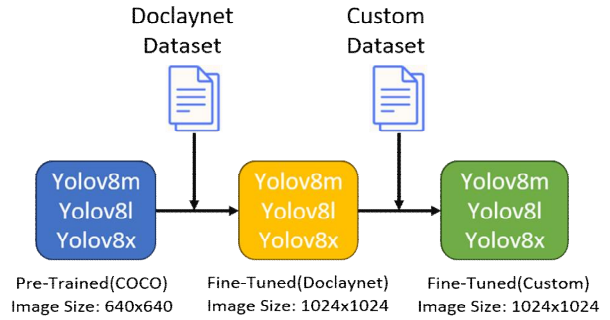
Doclaynet Dataset

Custom Dataset

Yolov8m
Yolov8l
Yolov8x

Yolov8m
Yolov8l
Yolov8x

Yolov8m
Yolov8l
Yolov8x

Pre-Trained(COCO)
Image Size: 640x640

Fine-Tuned(Doclaynet)
Image Size: 1024x1024

Fine-Tuned(Custom)
Image Size: 1024x1024